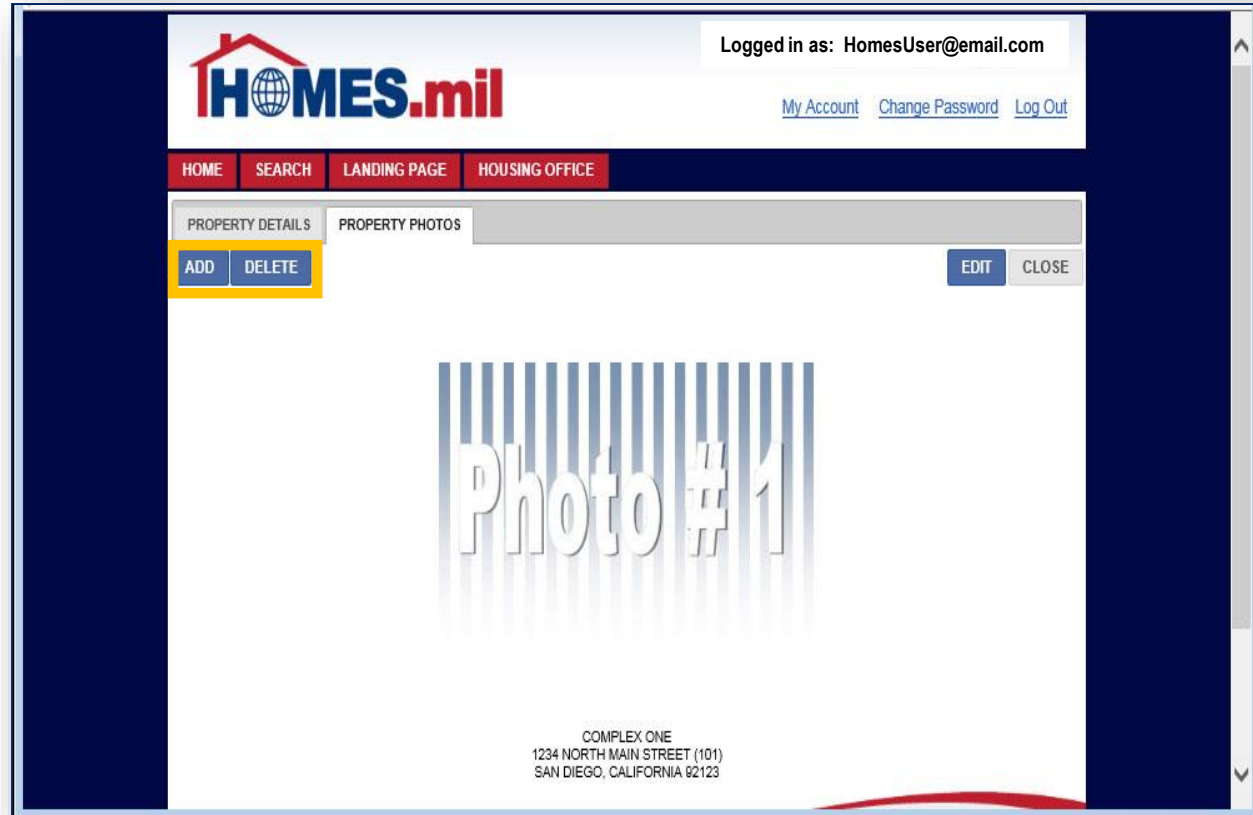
HOMES.mil

Logged in as: HomesUser@email.com

My Account Change Password Log Out

HOME SEARCH LANDING PAGE HOUSING OFFICE

PROPERTY DETAILS PROPERTY PHOTOS

ADD DELETE

EDIT CLOSE

Photo # 1

COMPLEX ONE
1234 NORTH MAIN STREET (101)
SAN DIEGO, CALIFORNIA 92123